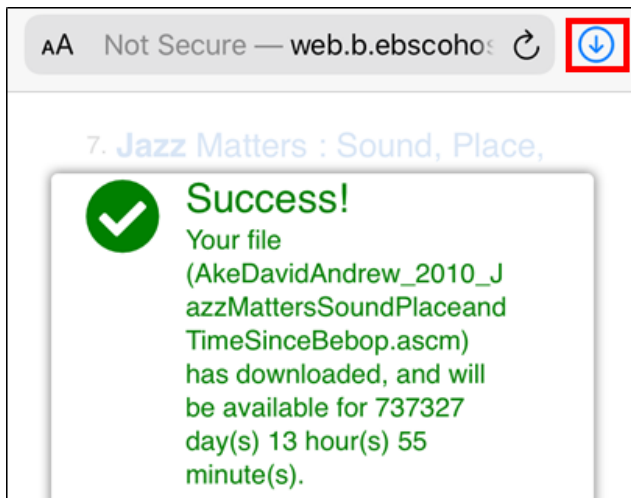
AA Not Secure — web.b.ebscoho

7. Jazz Matters : Sound, Place,

Success!

Your file (AkeDavidAndrew_2010_JazzMattersSoundPlaceandTimeSinceBebop.ascm) has downloaded, and will be available for 737327 day(s) 13 hour(s) 55 minute(s).